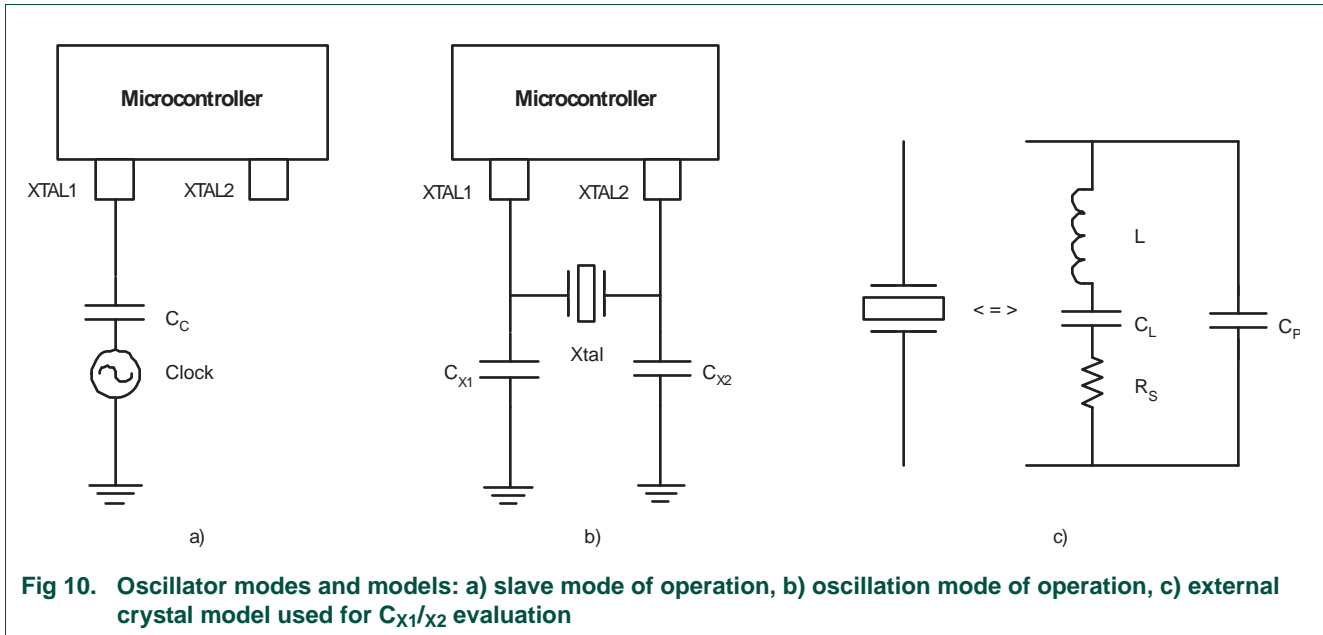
Microcontroller

XTAL1 XTAL2

$C_C$

Clock

a)

Microcontroller

XTAL1 XTAL2

$C_{X1}$

Xtal

$C_{X2}$

b)

< = >

L

$C_L$

$R_S$

$C_P$

c)

Fig 10. Oscillator modes and models: a) slave mode of operation, b) oscillation mode of operation, c) external crystal model used for $C_{X1}/_{X2}$ evaluation